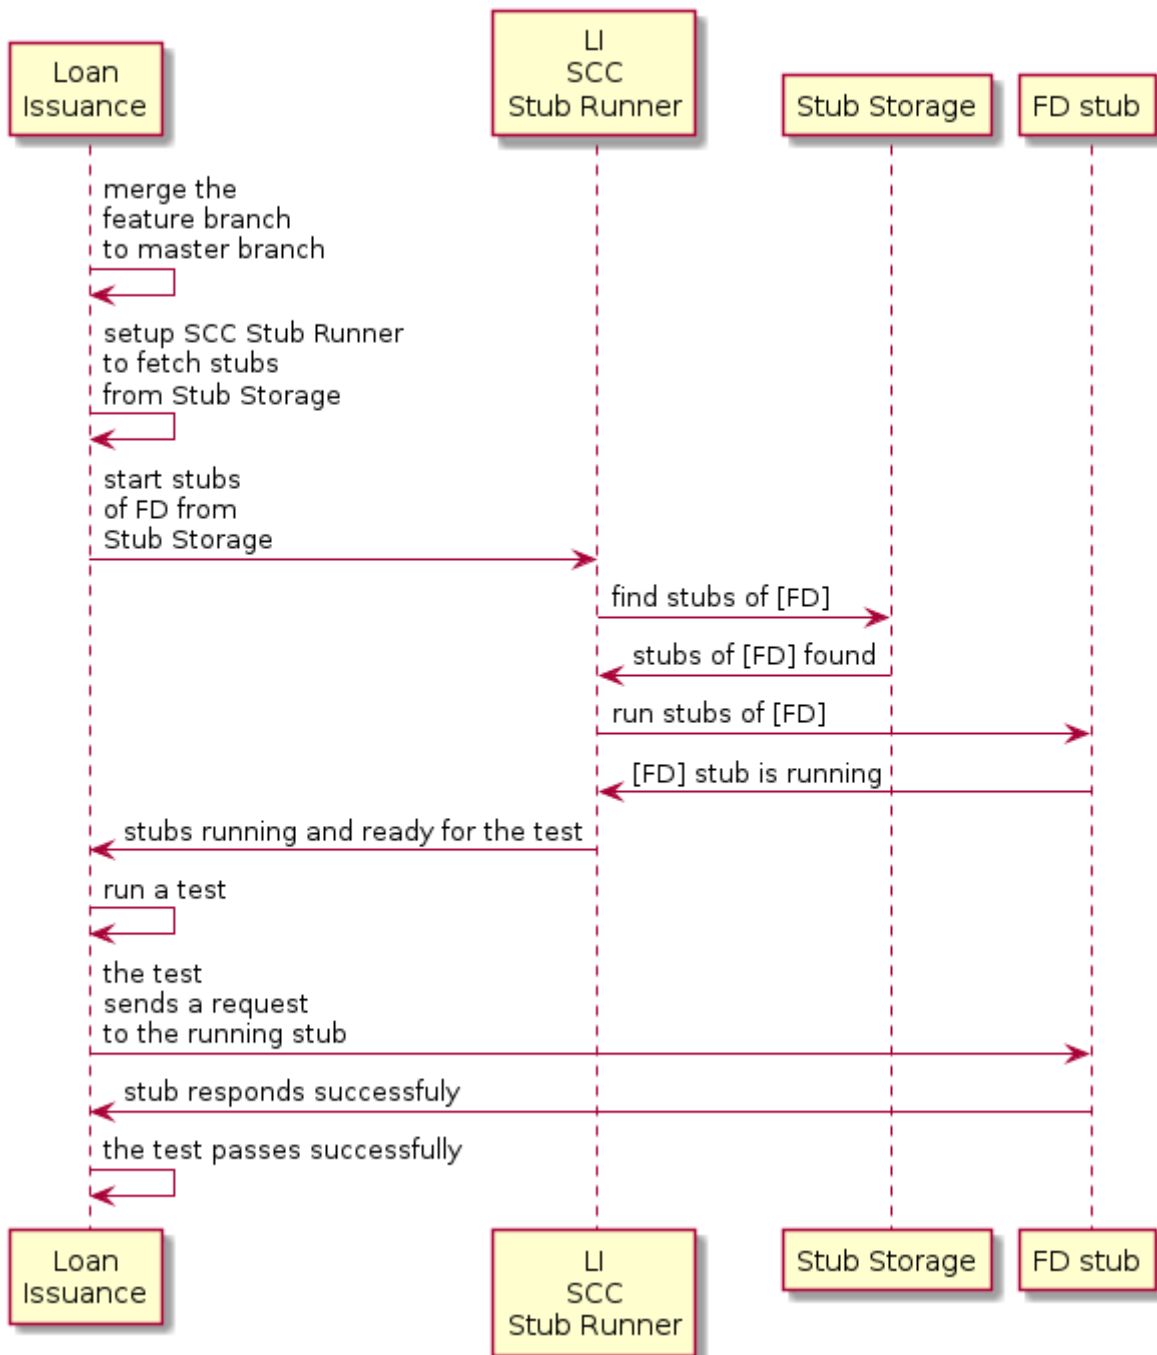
Loan Issuance

LI SCC Stub Runner

Stub Storage

FD stub

merge the feature branch to master branch

setup SCC Stub Runner to fetch stubs from Stub Storage

start stubs of FD from Stub Storage

find stubs of [FD]

stubs of [FD] found

run stubs of [FD]

[FD] stub is running

stubs running and ready for the test

run a test

the test sends a request to the running stub

stub responds successfuly

the test passes successfully

Loan Issuance

LI SCC Stub Runner

Stub Storage

FD stub